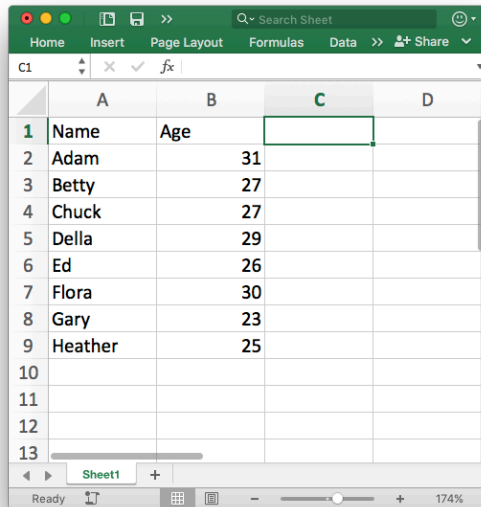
Search Sheet

Home Insert Page Layout Formulas Data >> Share

C1 fx

| | A | B | C | D |
|---|---|---|---|---|
| 1 | Name | Age | | |
| 2 | Adam | 31 | | |
| 3 | Betty | 27 | | |
| 4 | Chuck | 27 | | |
| 5 | Della | 29 | | |
| 6 | Ed | 26 | | |
| 7 | Flora | 30 | | |
| 8 | Gary | 23 | | |
| 9 | Heather | 25 | | |
| 10 | | | | |
| 11 | | | | |
| 12 | | | | |
| 13 | | | | |

Sheet1 +

Ready - + 174%